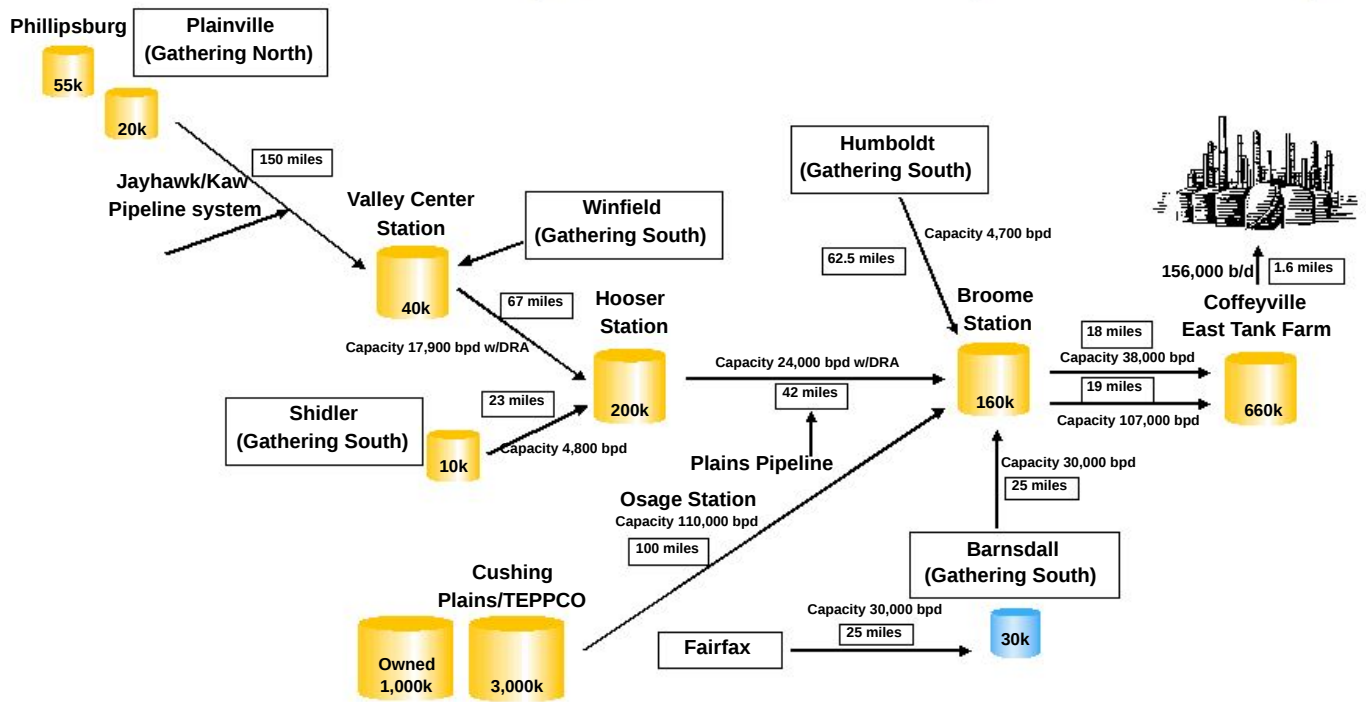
Phillipsburg

Plainville (Gathering North)

55k

20k

150 miles

Jayhawk/Kaw Pipeline system

Valley Center Station

Winfield (Gathering South)

40k

67 miles

Capacity 17,900 bpd w/DRA

Hooser Station

200k

Shidler (Gathering South)

23 miles

10k

Capacity 4,800 bpd

Humboldt (Gathering South)

Capacity 4,700 bpd

62.5 miles

Broome Station

160k

Capacity 24,000 bpd w/DRA

42 miles

Plains Pipeline

156,000 b/d

1.6 miles

Coffeyville East Tank Farm

18 miles

Capacity 38,000 bpd

19 miles

Capacity 107,000 bpd

660k

Capacity 30,000 bpd

25 miles

Osage Station

Capacity 110,000 bpd

100 miles

Barnsdall (Gathering South)

Cushing Plains/TEPPCO

Owned 1,000k

3,000k

Capacity 30,000 bpd

25 miles

Fairfax

30k